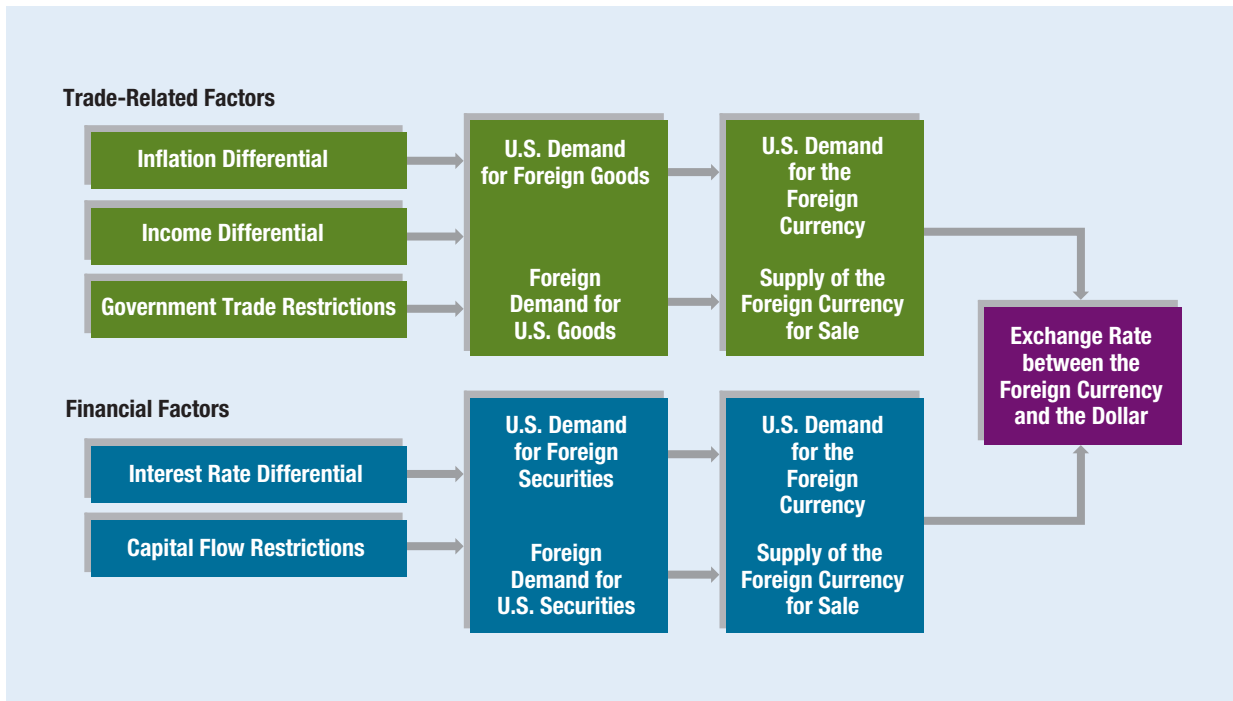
Trade-Related Factors

Inflation Differential

Income Differential

Government Trade Restrictions

U.S. Demand for Foreign Goods

Foreign Demand for U.S. Goods

U.S. Demand for the Foreign Currency

Supply of the Foreign Currency for Sale

Exchange Rate between the Foreign Currency and the Dollar

Financial Factors

Interest Rate Differential

Capital Flow Restrictions

U.S. Demand for Foreign Securities

Foreign Demand for U.S. Securities

U.S. Demand for the Foreign Currency

Supply of the Foreign Currency for Sale